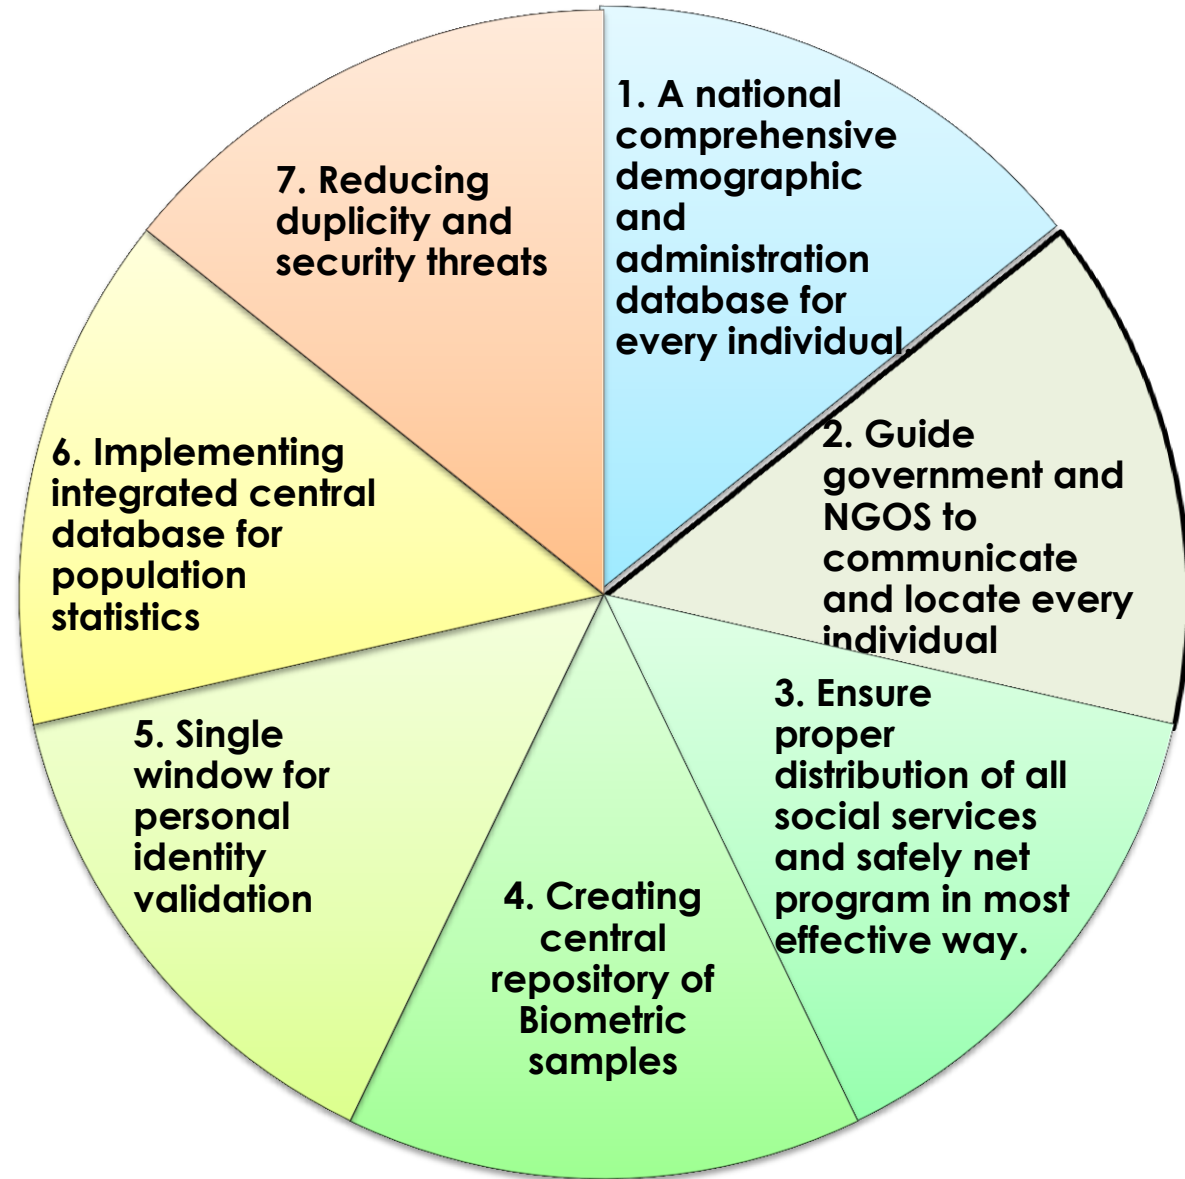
1. A national comprehensive demographic and administration database for every individual.

2. Guide government and NGOS to communicate and locate every individual

3. Ensure proper distribution of all social services and safely net program in most effective way.

4. Creating central repository of Biometric samples

5. Single window for personal identity validation

6. Implementing integrated central database for population statistics

7. Reducing duplicity and security threats